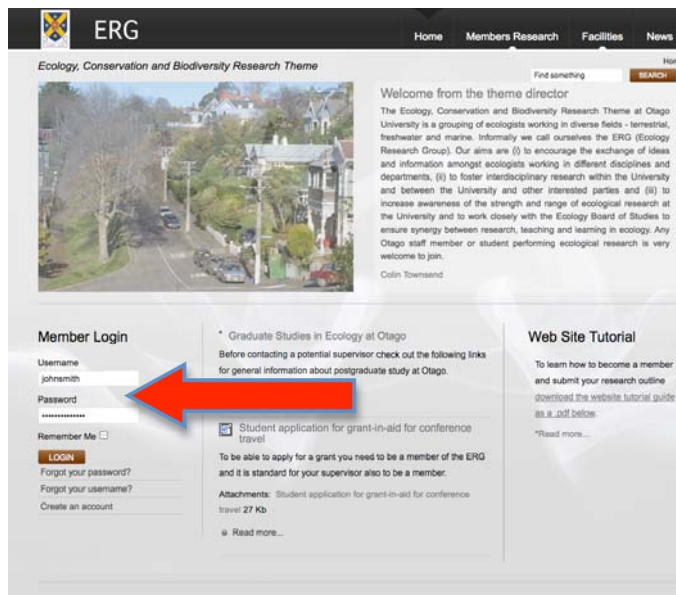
ERG

Home Members Research Facilities News

Ecology, Conservation and Biodiversity Research Theme

Hor

Find something SEARCH

Welcome from the theme director

The Ecology, Conservation and Biodiversity Research Theme at Otago University is a grouping of ecologists working in diverse fields - terrestrial, freshwater and marine. Informally we call ourselves the ERG (Ecology Research Group). Our aims are (i) to encourage the exchange of ideas and information amongst ecologists working in different disciplines and departments, (ii) to foster interdisciplinary research within the University and between the University and other interested parties and (iii) to increase awareness of the strength and range of ecological research at the University and to work closely with the Ecology Board of Studies to ensure synergy between research, teaching and learning in ecology. Any Otago staff member or student performing ecological research is very welcome to join.

Colin Townsend

Member Login

Username

johnsmith

Password

••••••••••••••

Remember Me

LOGIN

Forgot your password?

Forgot your username?

Create an account

Graduate Studies in Ecology at Otago

Before contacting a potential supervisor check out the following links for general information about postgraduate study at Otago.

Student application for grant-in-aid for conference travel

To be able to apply for a grant you need to be a member of the ERG and it is standard for your supervisor also to be a member.

Attachments: Student application for grant-in-aid for conference travel 27 Kb

Read more...

Web Site Tutorial

To learn how to become a member and submit your research outline download the website tutorial guide as a .pdf below.

*Read more...